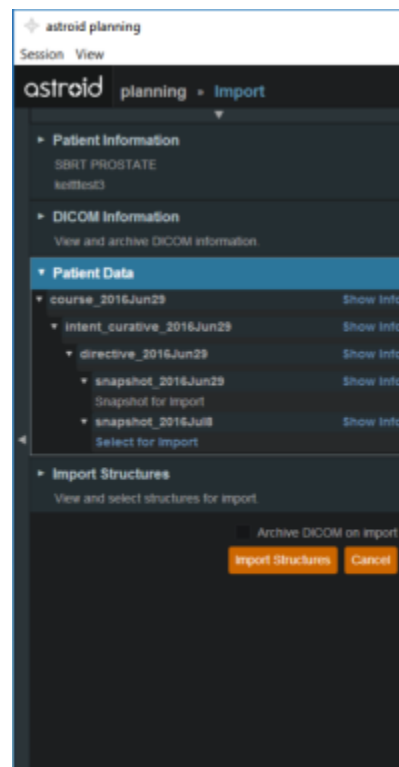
astroid planning

Session View

astroid planning ▸ Import

▸ Patient Information
SBRT PROSTATE
keittest3

▸ DICOM Information
View and archive DICOM information.

▾ Patient Data

▾ course_2016Jun29 Show Info
▾ intent_curative_2016Jun29 Show Info
▾ directive_2016Jun29 Show Info
▾ snapshot_2016Jun29 Show Info
Snapshot for Import
▾ snapshot_2016Jul8 Show Info
Select for Import

▸ Import Structures
View and select structures for import.

Archive DICOM on import

Import Structures Cancel